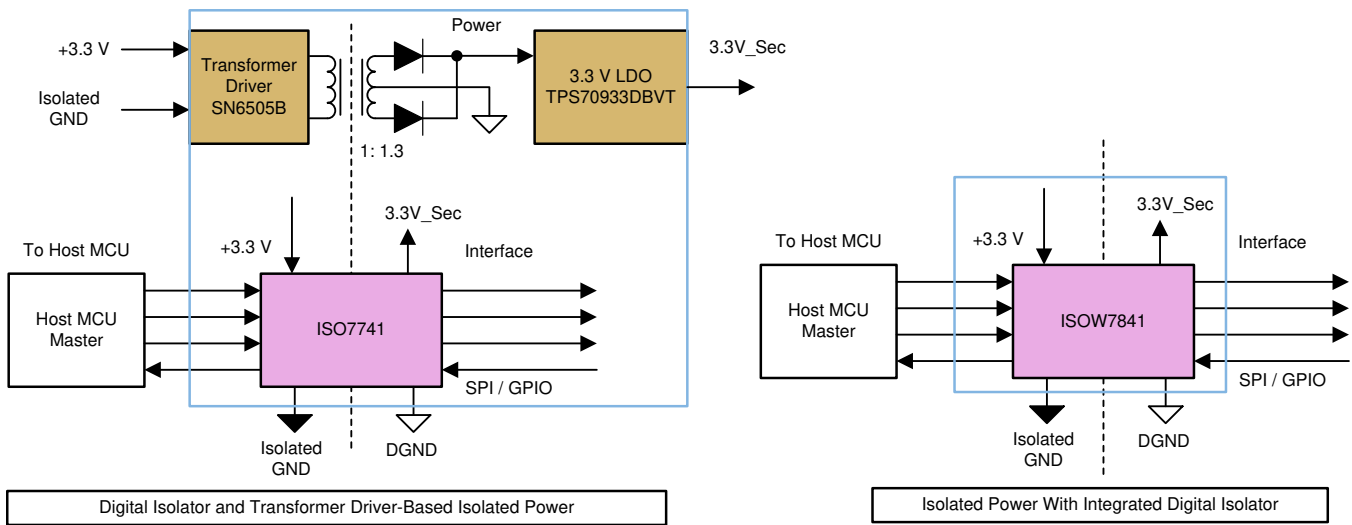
+3.3 V

Isolated GND

Transformer Driver SN6505B

Power

3.3 V LDO TPS70933DBVT

3.3V_Sec

1: 1.3

To Host MCU

+3.3 V

3.3V_Sec

Interface

Host MCU Master

ISO7741

SPI / GPIO

Isolated GND

DGND

Digital Isolator and Transformer Driver-Based Isolated Power

To Host MCU

+3.3 V

3.3V_Sec

Interface

Host MCU Master

ISOW7841

SPI / GPIO

Isolated GND

DGND

Isolated Power With Integrated Digital Isolator